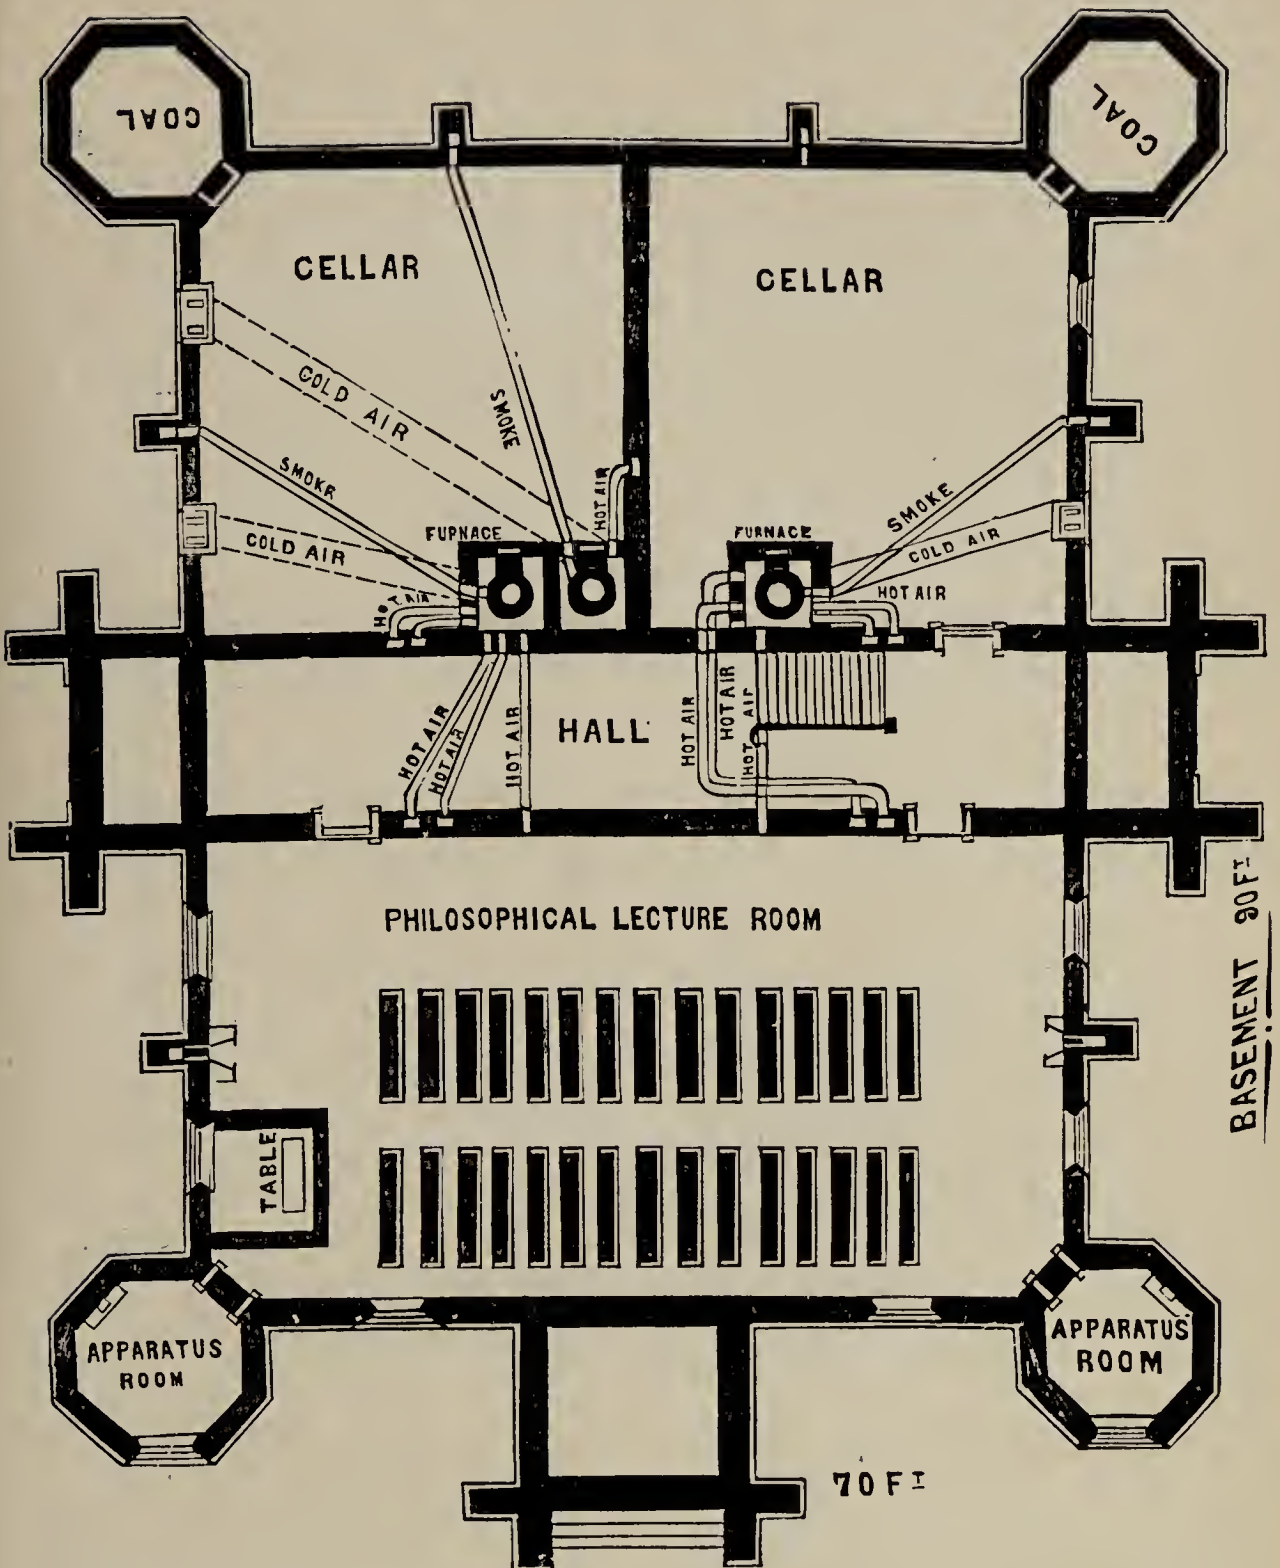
COAL

COAL

CELLAR

CELLAR

COLD AIR

SMOKE

SMOKE

SMOKE

FURNACE

HOT AIR

COLD AIR

HOT AIR

FURNACE

COLD AIR

HOT AIR

HOT AIR

HOT AIR

HOT AIR

HALL

HOT AIR

HOT AIR

HOT AIR

HOT AIR

PHILOSOPHICAL LECTURE ROOM

BASEMENT 90 FT.

TABLE

APPARATUS ROOM

APPARATUS ROOM

70 FT.